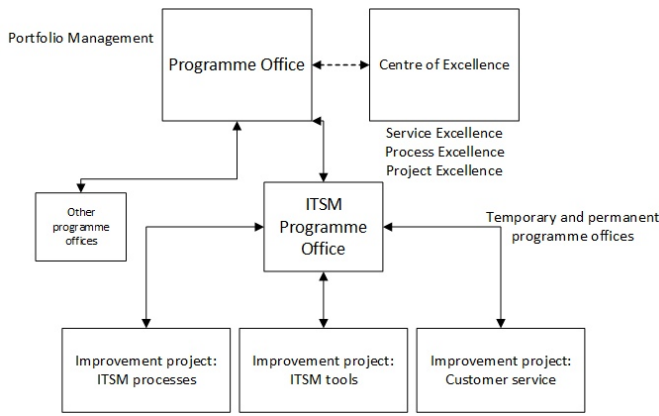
Portfolio Management

Programme Office

Centre of Excellence

Service Excellence
Process Excellence
Project Excellence

Other programme offices

ITSM Programme Office

Temporary and permanent programme offices

Improvement project: ITSM processes

Improvement project: ITSM tools

Improvement project: Customer service